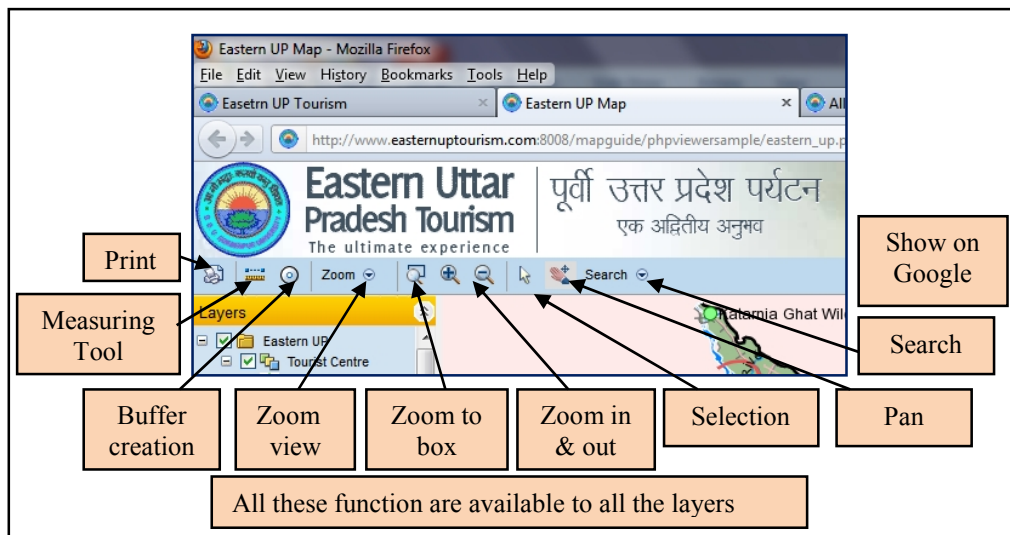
Eastern UP Map - Mozilla Firefox

File Edit View History Bookmarks Tools Help

Easetrn UP Tourism × Eastern UP Map × All

http://www.easternuptourism.com:8008/mapguide/phpviewersample/eastern_up.p

Eastern Uttar Pradesh Tourism
The ultimate experience

पूर्वी उत्तर प्रदेश पर्यटन
एक अद्वितीय अनुभव

Print

Measuring Tool

Zoom

Search

Show on Google

Layers

Eastern UP

Tourist Centre

Katarnia Ghat Wil

Search

Buffer creation

Zoom view

Zoom to box

Zoom in & out

Selection

Pan

All these function are available to all the layers